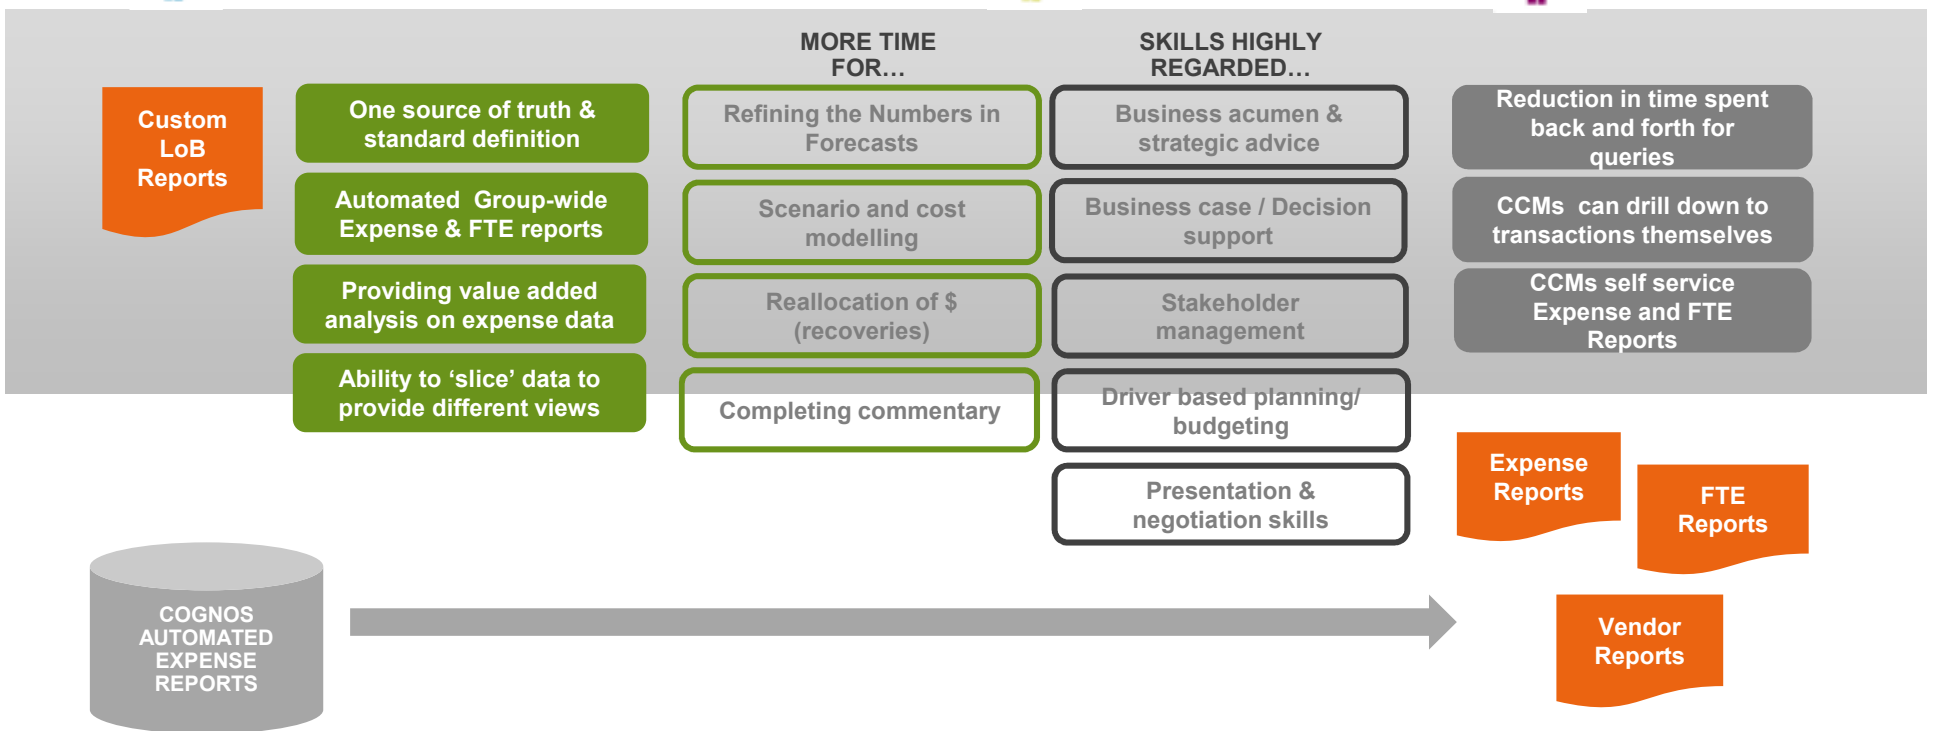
MORE TIME FOR…

SKILLS HIGHLY REGARDED…

Custom LoB Reports

One source of truth & standard definition

Automated Group-wide Expense & FTE reports

Providing value added analysis on expense data

Ability to ‘slice’ data to provide different views

Refining the Numbers in Forecasts

Scenario and cost modelling

Reallocation of $ (recoveries)

Completing commentary

Business acumen & strategic advice

Business case / Decision support

Stakeholder management

Driver based planning/ budgeting

Presentation & negotiation skills

Reduction in time spent back and forth for queries

CCMs can drill down to transactions themselves

CCMs self service Expense and FTE Reports

Expense Reports

FTE Reports

Vendor Reports

COGNOS AUTOMATED EXPENSE REPORTS